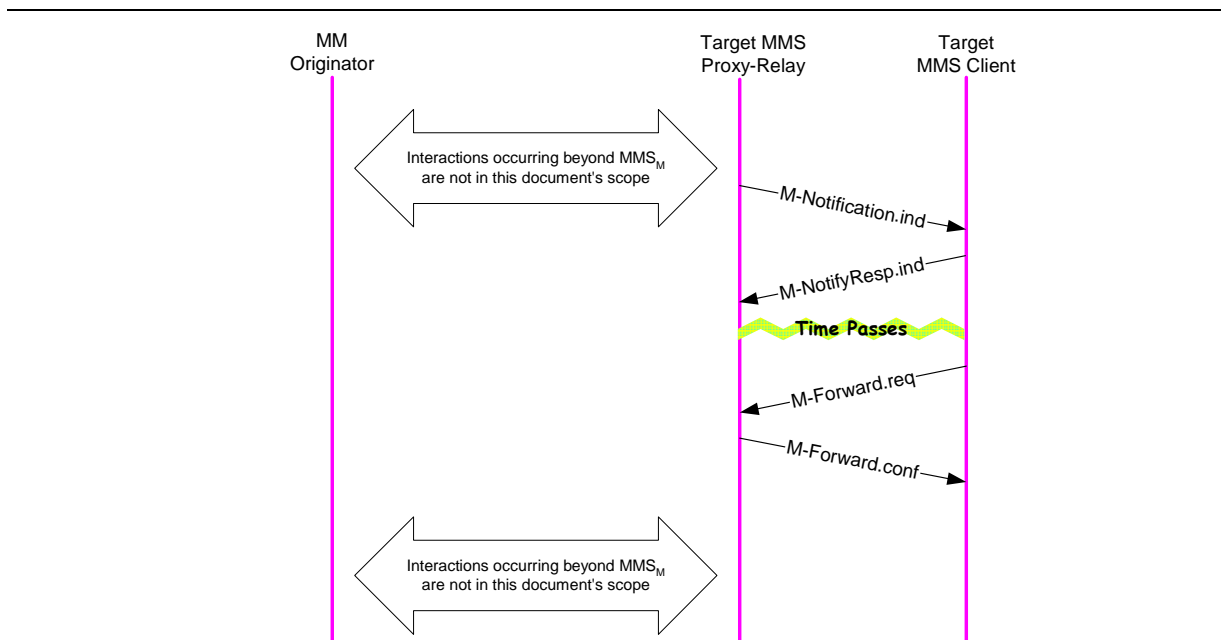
MM Originator

Target MMS Proxy-Relay

Target MMS Client

Interactions occurring beyond $MMS_M$ are not in this document's scope

M-Notification.ind

M-NotifyResp.ind

Time Passes

M-Forward.req

M-Forward.conf

Interactions occurring beyond $MMS_M$ are not in this document's scope